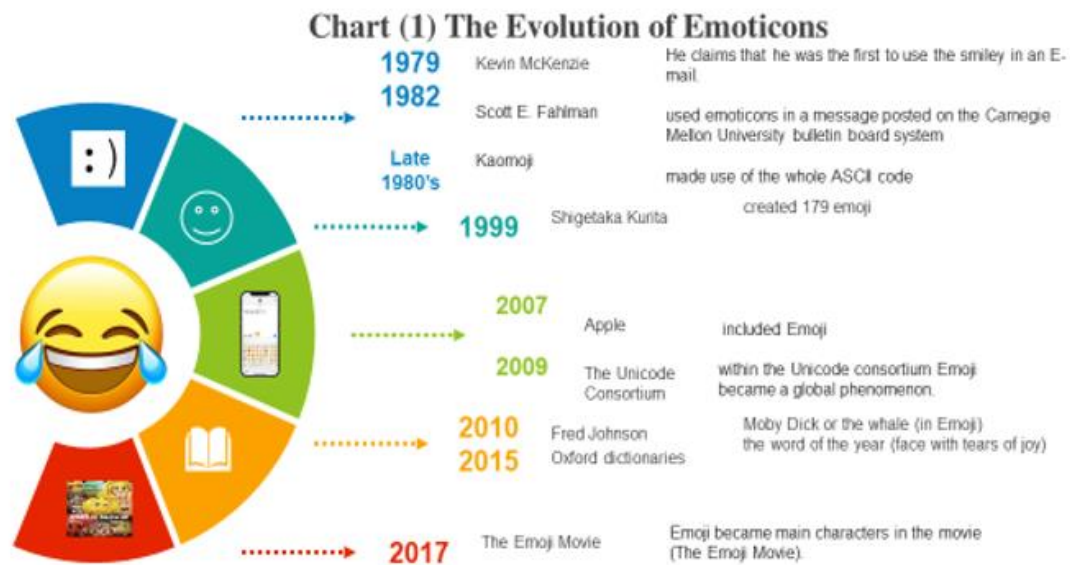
Chart (1) The Evolution of Emoticons

: )

1979 Kevin McKenzie He claims that he was the first to use the smiley in an E-mail.

1982 Scott E. Fahlman used emoticons in a message posted on the Carnegie Mellon University bulletin board system

Late 1980's Kaomoji made use of the whole ASCII code

1999 Shigetaka Kurita created 179 emoji

2007 Apple included Emoji

2009 The Unicode Consortium within the Unicode consortium Emoji became a global phenomenon.

2010 Fred Johnson Moby Dick or the whale (in Emoji)

2015 Oxford dictionaries the word of the year (face with tears of joy)

2017 The Emoji Movie Emoji became main characters in the movie (The Emoji Movie).